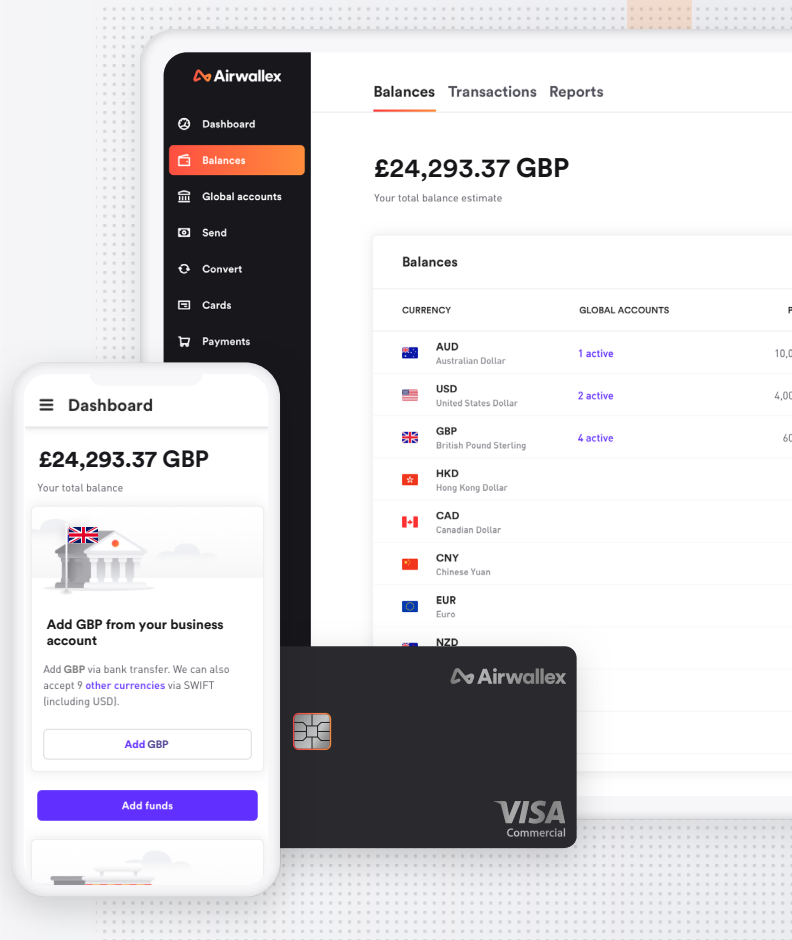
Airwallex

Dashboard
Balances
Global accounts
Send
Convert
Cards
Payments

Balances Transactions Reports

£24,293.37 GBP
Your total balance estimate

Balances

| CURRENCY | GLOBAL ACCOUNTS | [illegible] |
|---|---|---|
| AUD Australian Dollar | 1 active | 10,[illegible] |
| USD United States Dollar | 2 active | 4,00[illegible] |
| GBP British Pound Sterling | 4 active | 60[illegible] |
| HKD Hong Kong Dollar | | |
| CAD Canadian Dollar | | |
| CNY Chinese Yuan | | |
| EUR Euro | | |
| NZD | | |

Dashboard

£24,293.37 GBP
Your total balance

Add GBP from your business account

Add GBP via bank transfer. We can also accept 9 other currencies via SWIFT (including USD).

Add GBP

Add funds

Airwallex
VISA
Commercial